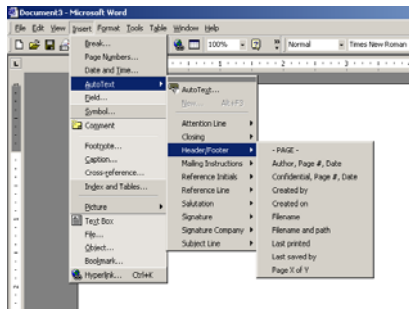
Document3 - Microsoft Word

File Edit View Insert Format Tools Table Window Help

100% Normal Times New Roman

Break...
Page Numbers...
Date and Time...
AutoText
Field...
Symbol...
Comment
Footnote...
Caption...
Cross-reference...
Index and Tables...
Picture
Text Box
File...
Object...
Bookmark...
Hyperlink... Ctrl+K

AutoText...
New... Alt+F3
Attention Line
Closing
Header/Footer
Mailing Instructions
Reference Initials
Reference Line
Salutation
Signature
Signature Company
Subject Line

- PAGE -
Author, Page #, Date
Confidential, Page #, Date
Created by
Created on
Filename
Filename and path
Last printed
Last saved by
Page X of Y